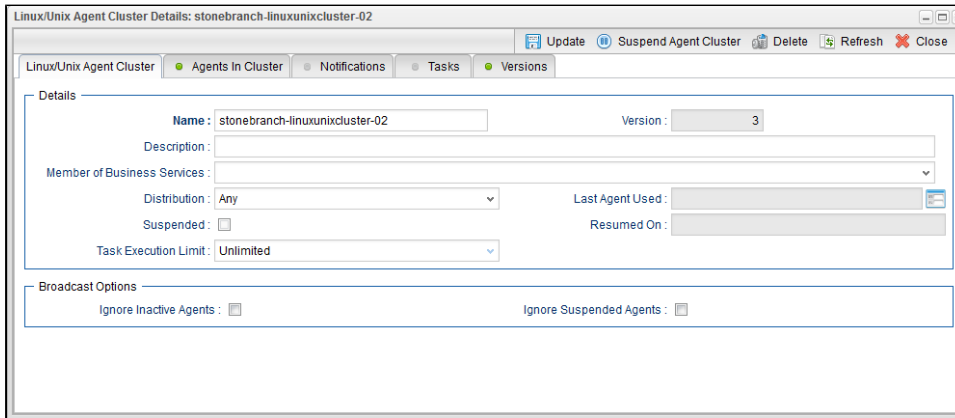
Linux/Unix Agent Cluster Details: stonebranch-linuxunixcluster-02

Update Suspend Agent Cluster Delete Refresh Close

Linux/Unix Agent Cluster | Agents In Cluster | Notifications | Tasks | Versions

Details

Name : stonebranch-linuxunixcluster-02

Version : 3

Description :

Member of Business Services :

Distribution : Any

Last Agent Used :

Suspended :

Resumed On :

Task Execution Limit : Unlimited

Broadcast Options

Ignore Inactive Agents :

Ignore Suspended Agents :